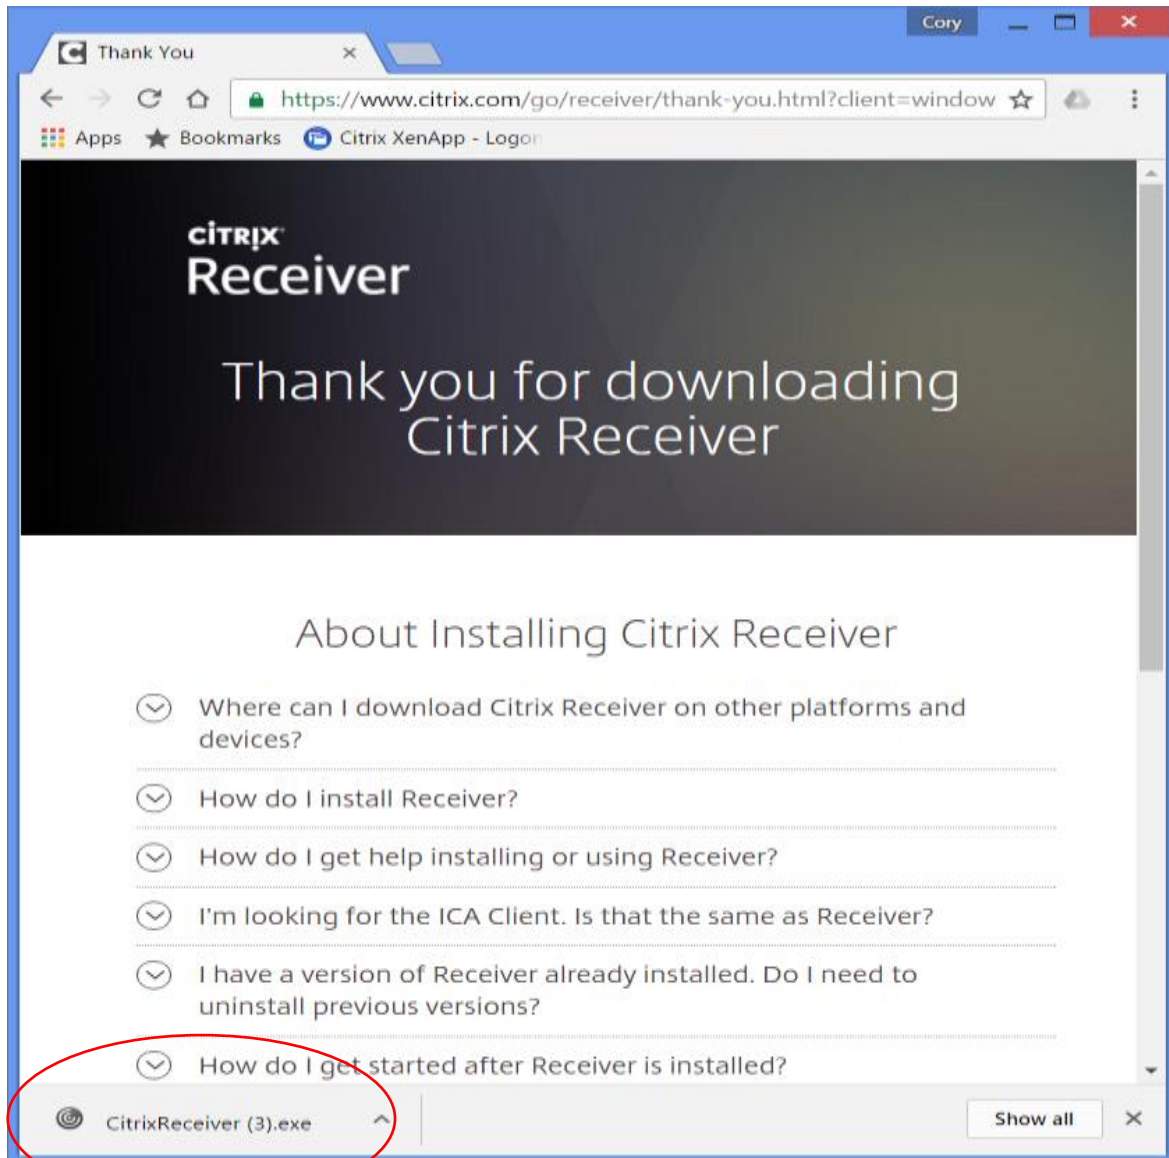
Cory

Thank You ×

https://www.citrix.com/go/receiver/thank-you.html?client=window

Apps Bookmarks Citrix XenApp - Logon

CITRIX
Receiver

Thank you for downloading Citrix Receiver

About Installing Citrix Receiver

Where can I download Citrix Receiver on other platforms and devices?

How do I install Receiver?

How do I get help installing or using Receiver?

I'm looking for the ICA Client. Is that the same as Receiver?

I have a version of Receiver already installed. Do I need to uninstall previous versions?

How do I get started after Receiver is installed?

CitrixReceiver (3).exe

Show all ×